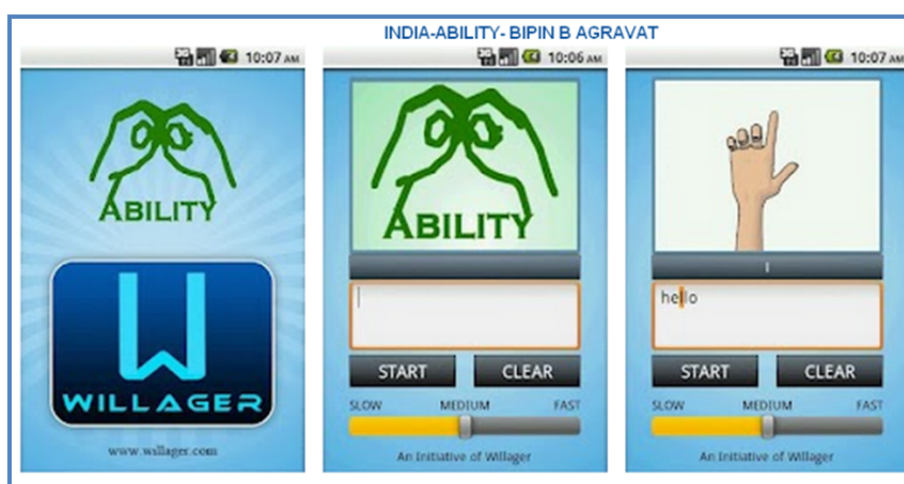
INDIA-ABILITY- BIPIN B AGRAVAT

10:07 AM

ABILITY

W

WILLAGER

www.willager.com

10:06 AM

ABILITY

START

CLEAR

SLOW MEDIUM FAST

An Initiative of Willager

10:07 AM

I

hello

START

CLEAR

SLOW MEDIUM FAST

An Initiative of Willager